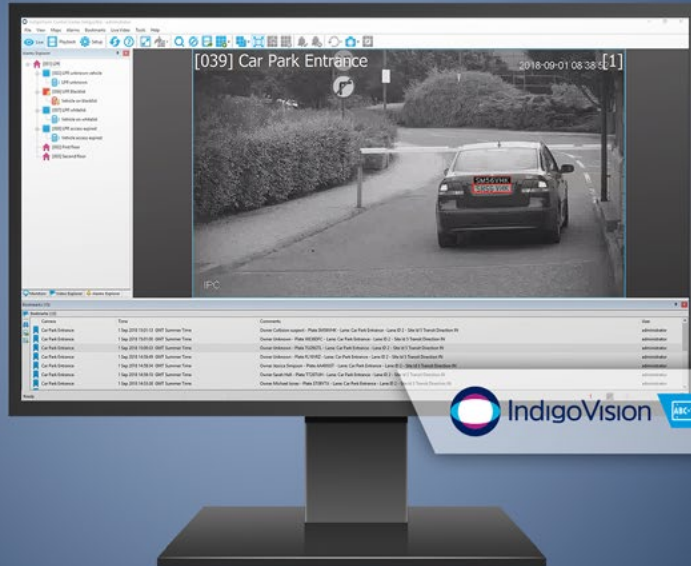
[039] Car Park Entrance

2018-09-01 08:38:5

[1]

SM56YHK

IPC

File View Maps Alarms Bookmarks Live Video Tools Help

Live Playback Setup

Alarm Explorer

[001] LPR

[002] LPR unknown vehicle

LPR unknown

[003] LPR Blacklist

Vehicle on blacklist

[004] LPR whitelist

Vehicle on whitelist

[005] LPR access expired

Vehicle access expired

[002] First floor

[003] Second floor

Bookmarks

Camera | Time | Comments | User

| Camera | Time | Comments | User |
|---|---|---|---|
| Car Park Entrance | 1 Sep 2018 15:01:13 GMT Summer Time | Owner Collision suspect - Plate SM56YHK - Lane: Car Park Entrance - Lane ID 2 - Site Id 5 Transit Direction IN | administrator |
| Car Park Entrance | 1 Sep 2018 15:01:05 GMT Summer Time | Owner Unknown - Plate | administrator |
| Car Park Entrance | 1 Sep 2018 15:03:23 GMT Summer Time | Owner Unknown - Plate | administrator |
| Car Park Entrance | 1 Sep 2018 14:56:49 GMT Summer Time | Owner Unknown - Plate | administrator |
| Car Park Entrance | 1 Sep 2018 14:56:34 GMT Summer Time | Owner Jessica Simpson - Plate | administrator |
| Car Park Entrance | 1 Sep 2018 14:56:13 GMT Summer Time | Owner Sarah Hall - Plate | administrator |
| Car Park Entrance | 1 Sep 2018 14:53:30 GMT Summer Time | Owner Michael Jones - Plate | administrator |

Ready

IndigoVision

ABC+